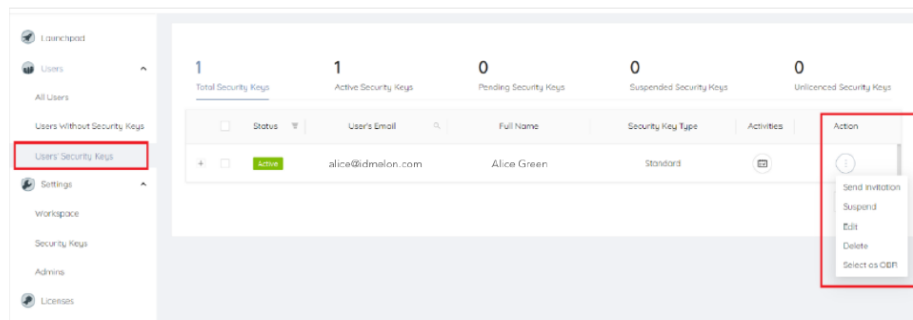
Launchpad

Users

All Users

Users Without Security Keys

Users' Security Keys

Settings

Workspace

Security Keys

Admins

Licenses

1
Total Security Keys

1
Active Security Keys

0
Pending Security Keys

0
Suspended Security Keys

0
Unlicenced Security Keys

| | Status | User's Email | Full Name | Security Key Type | Activities | Action |
|---|---|---|---|---|---|---|
| + | Active | alice@idmelon.com | Alice Green | Standard | | |

Send invitation
Suspend
Edit
Delete
Select as OBR